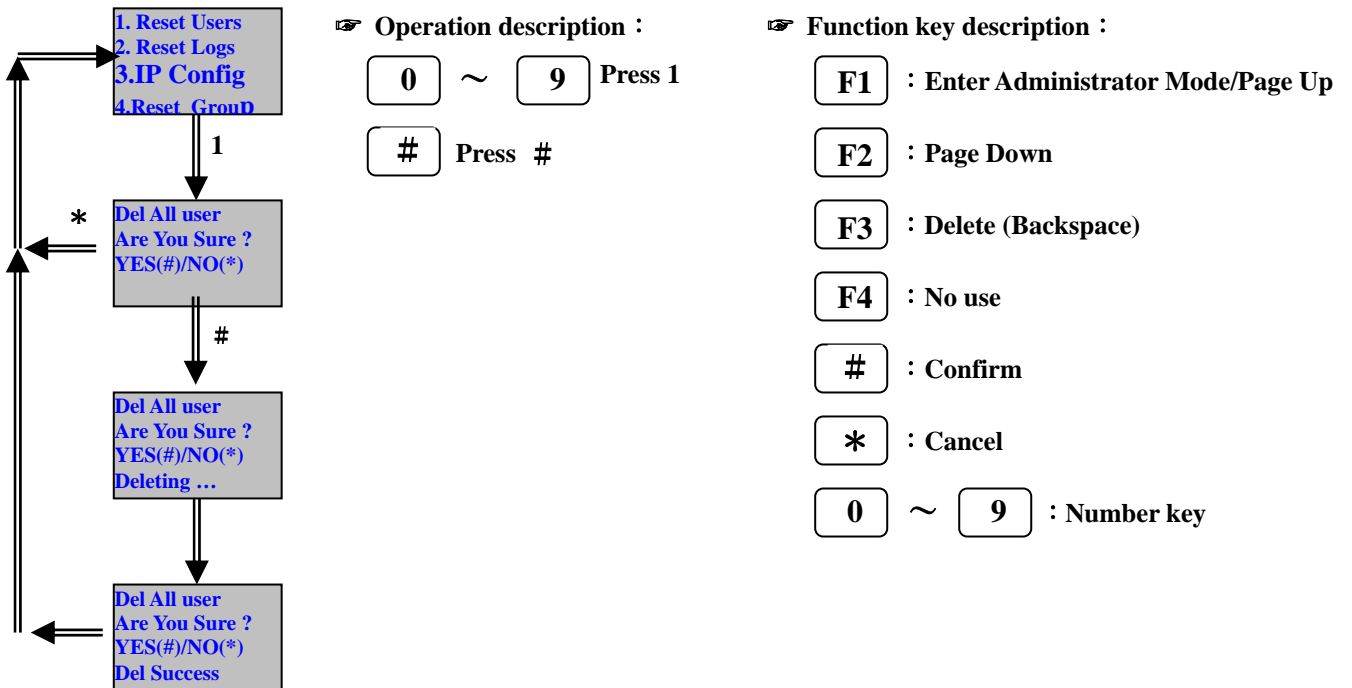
1. Reset Users
2. Reset Logs
3.IP Config
4.Reset Group

1

*

Del All user
Are You Sure ?
YES(#)/NO(*)

#

Del All user
Are You Sure ?
YES(#)/NO(*)
Deleting …

Del All user
Are You Sure ?
YES(#)/NO(*)
Del Success

☞ Operation description：

0 ～ 9 Press 1

# Press #

☞ Function key description：

F1 ：Enter Administrator Mode/Page Up

F2 ：Page Down

F3 ：Delete (Backspace)

F4 ：No use

# ：Confirm

* ：Cancel

0 ～ 9 ：Number key